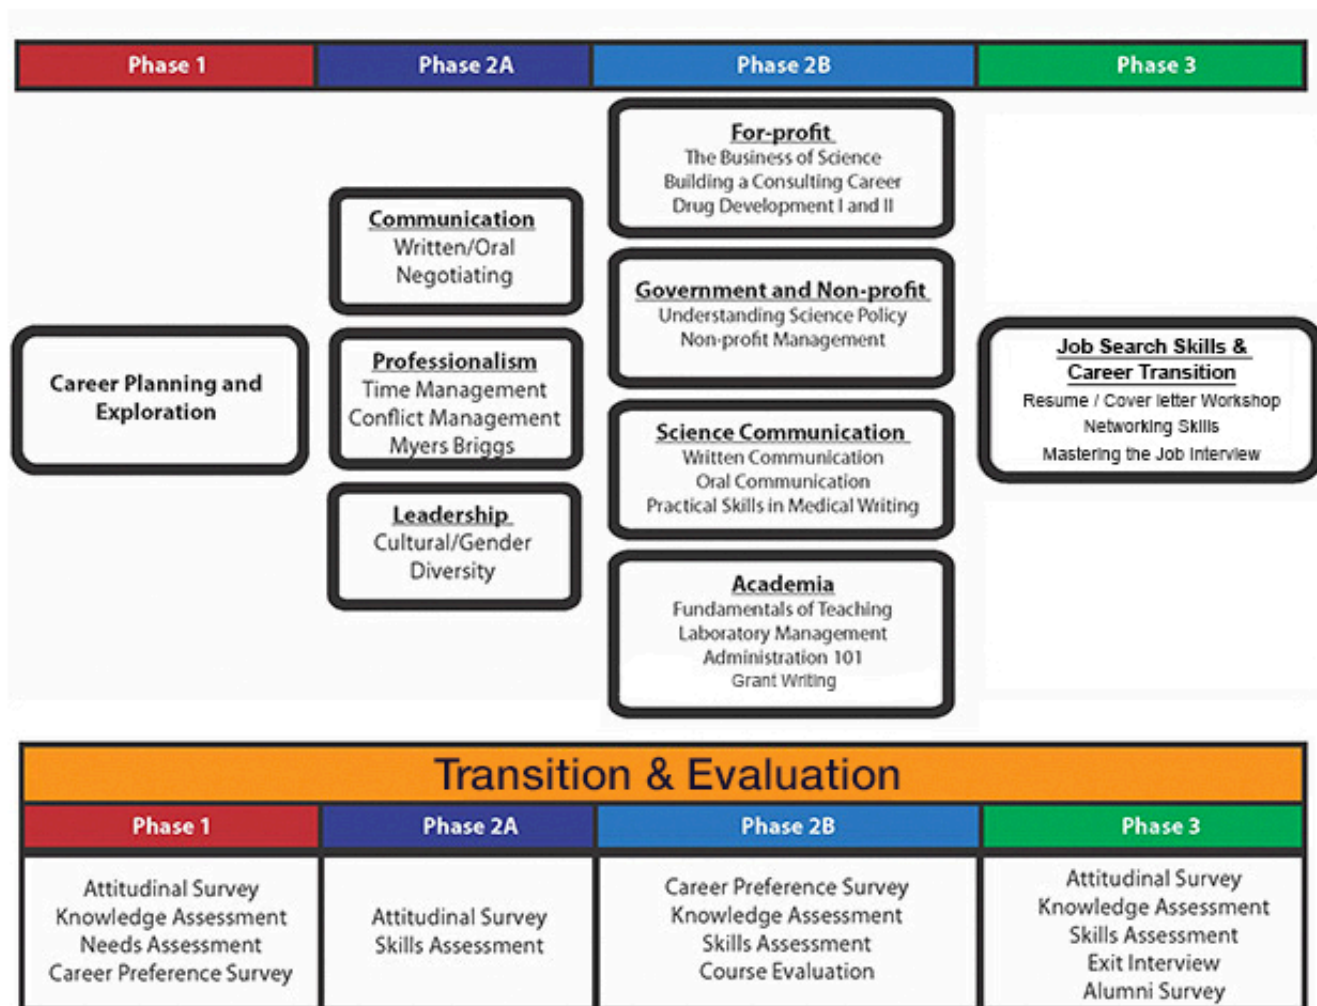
| Phase 1 | Phase 2A | Phase 2B | Phase 3 |
|---|---|---|---|

For-profit
The Business of Science
Building a Consulting Career
Drug Development I and II

Communication
Written/Oral
Negotiating

Government and Non-profit
Understanding Science Policy
Non-profit Management

Career Planning and Exploration

Professionalism
Time Management
Conflict Management
Myers Briggs

Job Search Skills & Career Transition
Resume / Cover letter Workshop
Networking Skills
Mastering the Job Interview

Science Communication
Written Communication
Oral Communication
Practical Skills in Medical Writing

Leadership
Cultural/Gender
Diversity

Academia
Fundamentals of Teaching
Laboratory Management
Administration 101
Grant Writing

Transition & Evaluation

| Phase 1 | Phase 2A | Phase 2B | Phase 3 |
|---|---|---|---|
| Attitudinal Survey<br>Knowledge Assessment<br>Needs Assessment<br>Career Preference Survey | Attitudinal Survey<br>Skills Assessment | Career Preference Survey<br>Knowledge Assessment<br>Skills Assessment<br>Course Evaluation | Attitudinal Survey<br>Knowledge Assessment<br>Skills Assessment<br>Exit Interview<br>Alumni Survey |